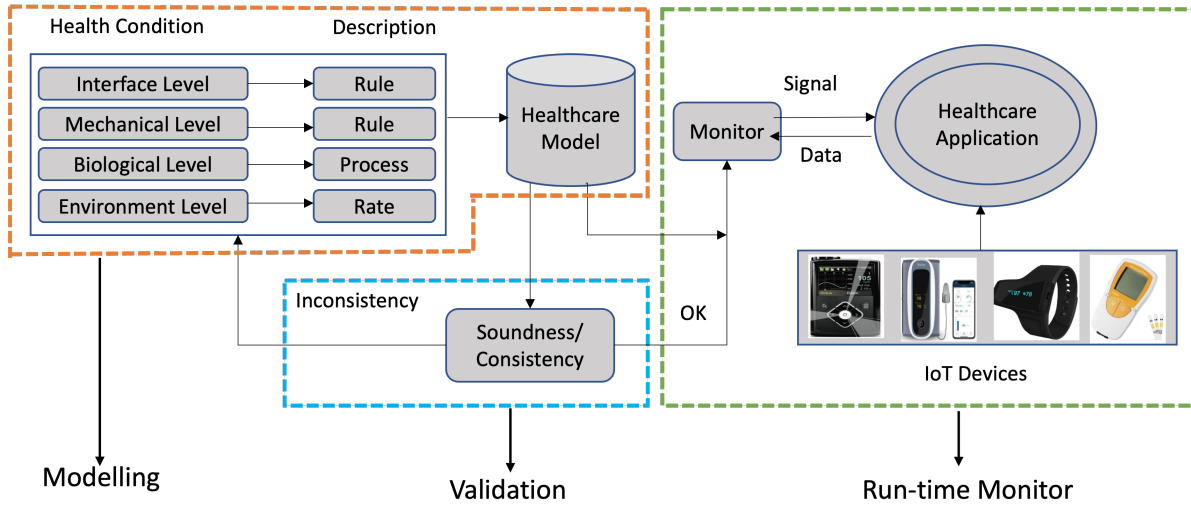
Health Condition

Description

Interface Level

Rule

Mechanical Level

Rule

Biological Level

Process

Environment Level

Rate

Healthcare Model

Monitor

Signal

Data

Healthcare Application

Inconsistency

Soundness/ Consistency

OK

IoT Devices

Modelling

Validation

Run-time Monitor